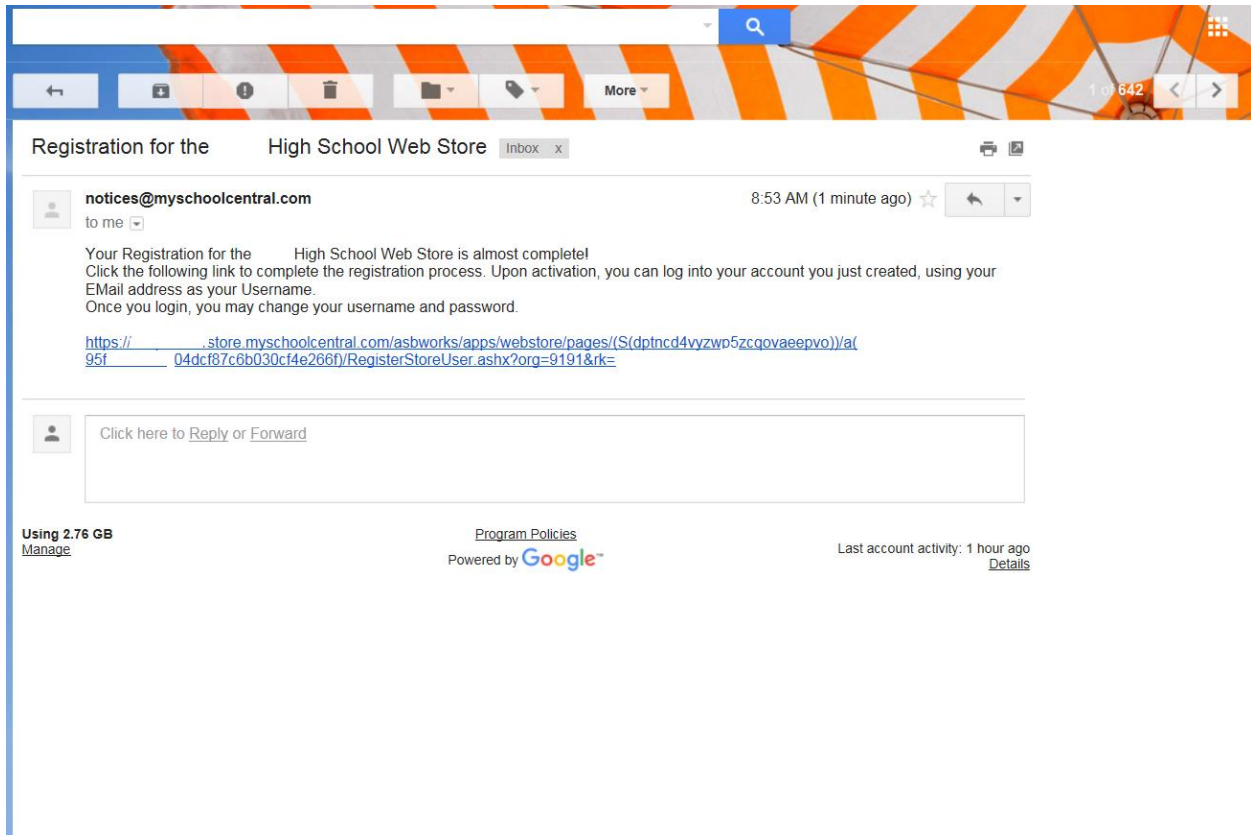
More

1 of 642

Registration for the High School Web Store Inbox x

notices@myschoolcentral.com
to me

8:53 AM (1 minute ago)

Your Registration for the High School Web Store is almost complete!
Click the following link to complete the registration process. Upon activation, you can log into your account you just created, using your EMail address as your Username.
Once you login, you may change your username and password.

https://i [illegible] .store.myschoolcentral.com/asbworks/apps/webstore/pages/(S(dptncd4vyzwp5zcqovaeepvo))/a(95f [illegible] 04dcf87c6b030cf4e266f)/RegisterStoreUser.ashx?org=9191&rk=

Click here to Reply or Forward

Using 2.76 GB
Manage

Program Policies
Powered by Google

Last account activity: 1 hour ago
Details